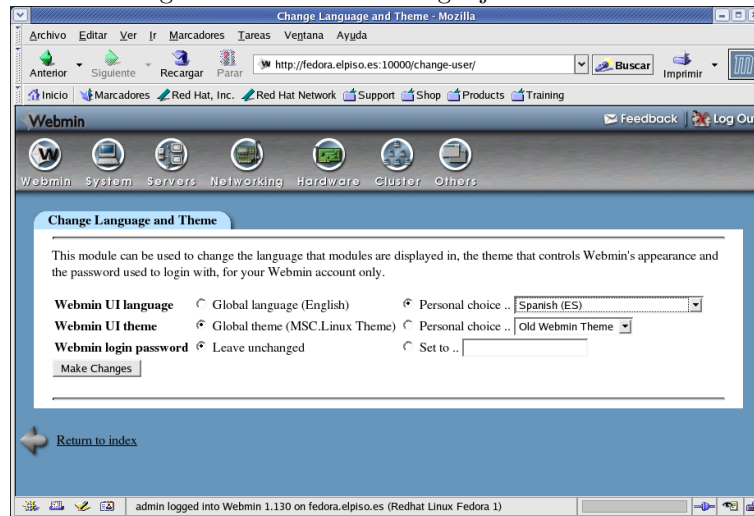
Change Language and Theme - Mozilla

Archivo Editar Ver Ir Marcadores Tareas Ventana Ayuda

Anterior Siguiente Recargar Parar http://fedora.elpiso.es:10000/change-user/ Buscar Imprimir

Inicio Marcadores Red Hat, Inc. Red Hat Network Support Shop Products Training

Webmin

Feedback Log Out

Webmin System Servers Networking Hardware Cluster Others

Change Language and Theme

This module can be used to change the language that modules are displayed in, the theme that controls Webmin's appearance and the password used to login with, for your Webmin account only.

| | | |
|---|---|---|
| Webmin UI language | Global language (English) | Personal choice .. Spanish (ES) |
| Webmin UI theme | Global theme (MSC.Linux Theme) | Personal choice .. Old Webmin Theme |
| Webmin login password | Leave unchanged | Set to .. |

Make Changes

Return to index

admin logged into Webmin 1.130 on fedora.elpiso.es (Redhat Linux Fedora 1)